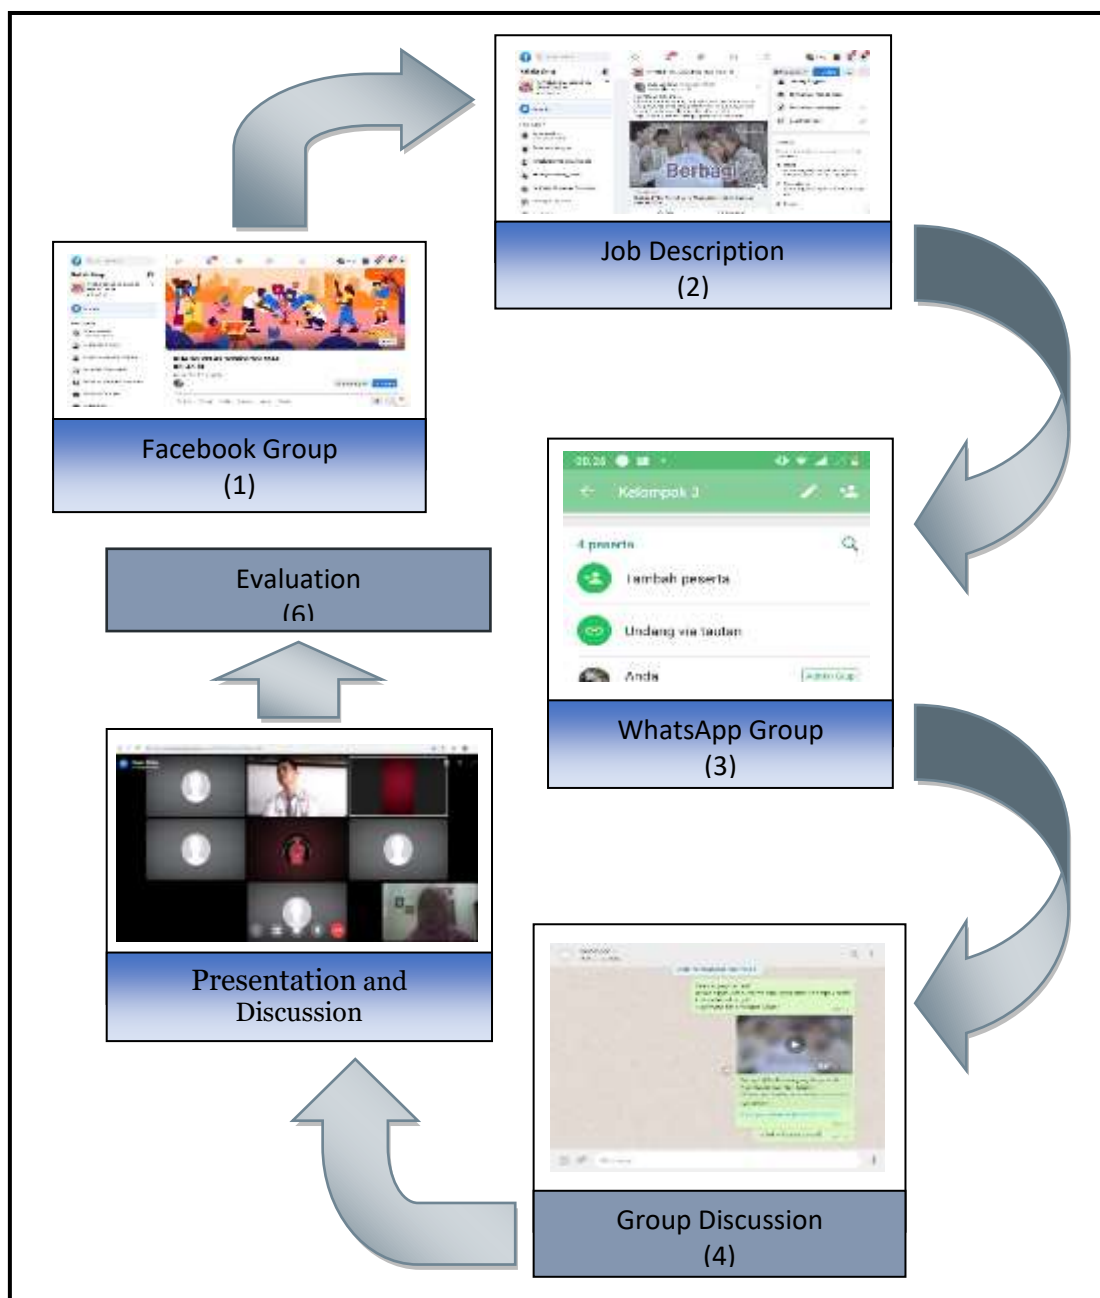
Facebook Group
(1)

Job Description
(2)

Berbagi

WhatsApp Group
(3)

20.28

Kelompok 3

4 peserta

Tambah peserta

Undang via tautan

Anda

Admin Grup

Group Discussion
(4)

Presentation and Discussion

Evaluation
(6)